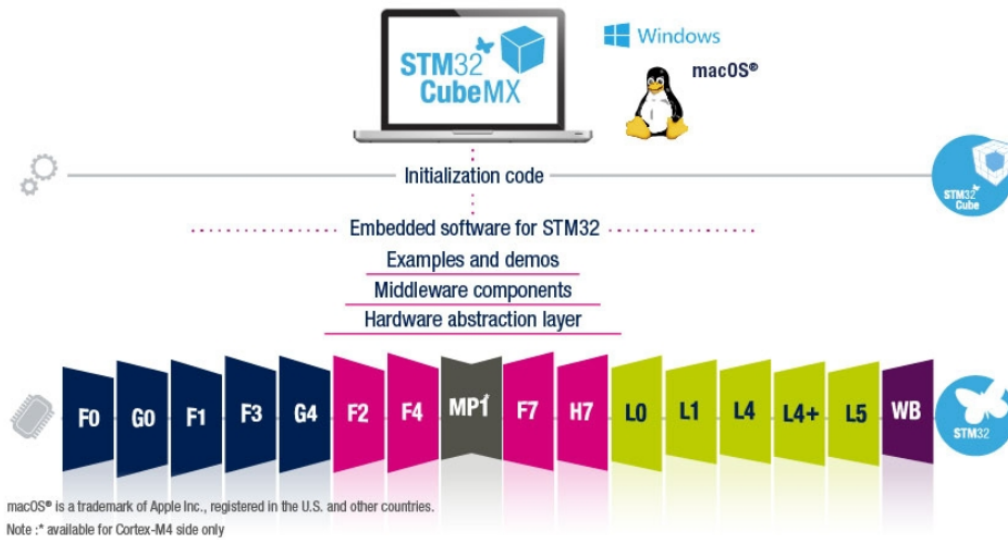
STM32 CubeMX

Windows

macOS®

Initialization code

STM32 Cube

Embedded software for STM32

Examples and demos

Middleware components

Hardware abstraction layer

F0 G0 F1 F3 G4 F2 F4 MP1* F7 H7 L0 L1 L4 L4+ L5 WB

STM32

macOS® is a trademark of Apple Inc., registered in the U.S. and other countries.

Note :* available for Cortex-M4 side only